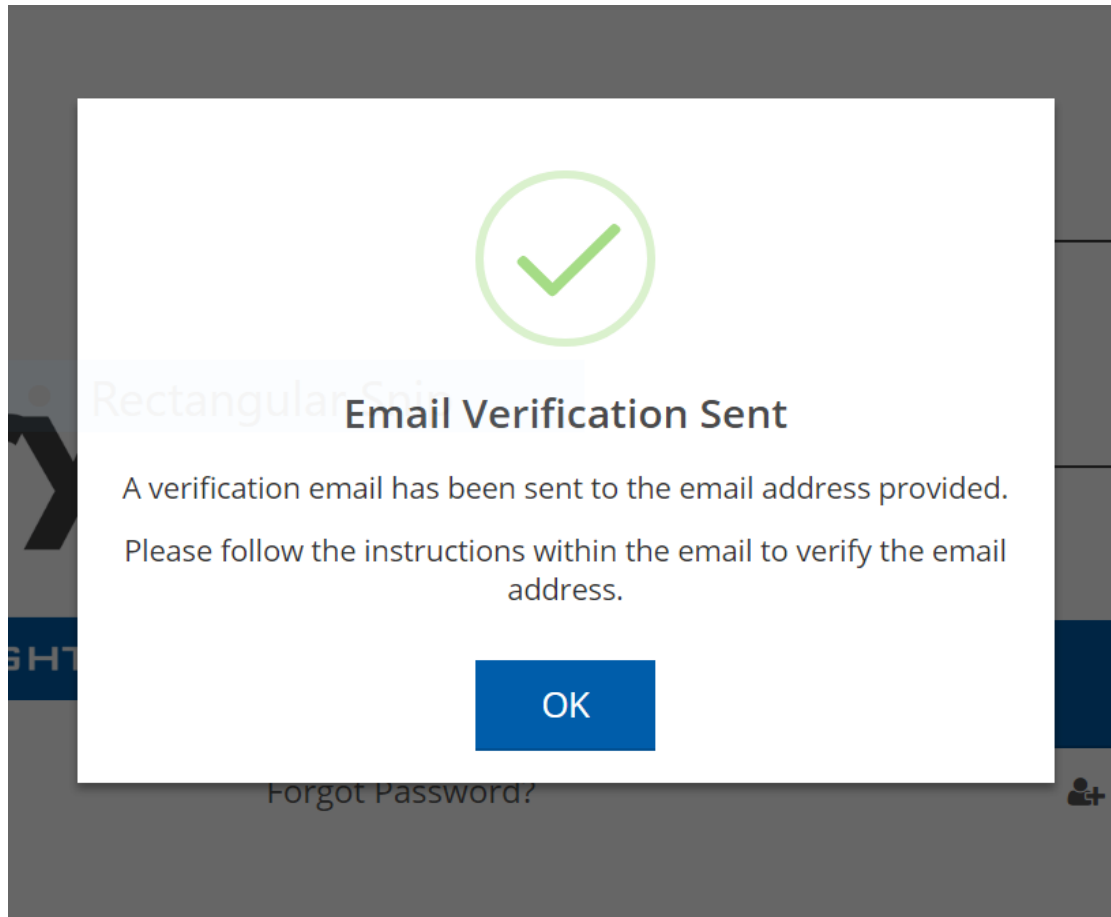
Rectangular Spi

Email Verification Sent

A verification email has been sent to the email address provided.

Please follow the instructions within the email to verify the email address.

OK

GHT

Forgot Password?